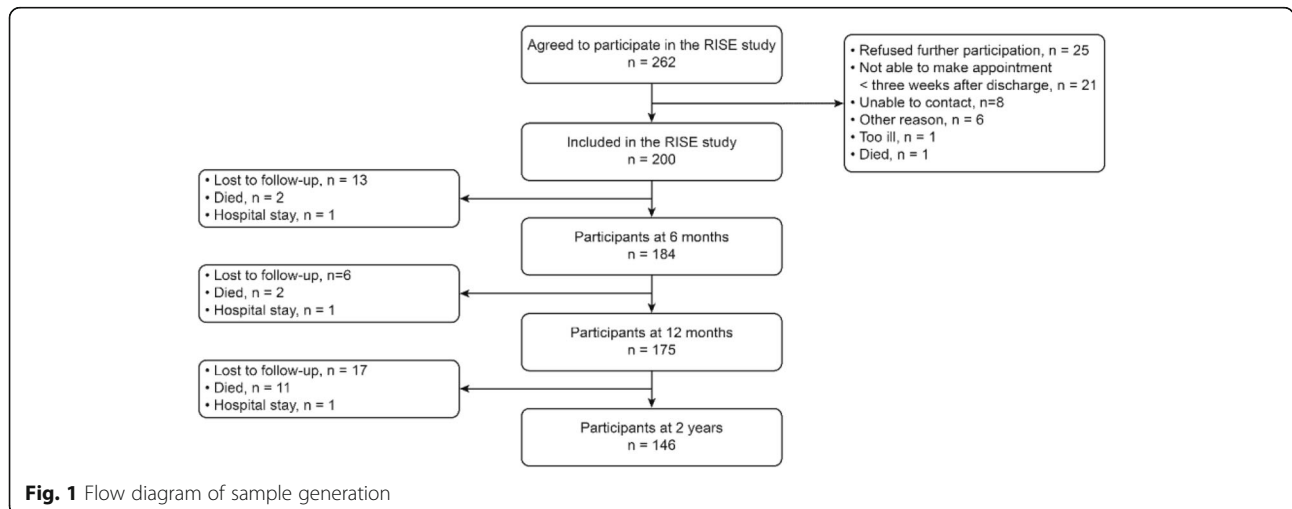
Agreed to participate in the RISE study
n = 262

• Refused further participation, n = 25
• Not able to make appointment < three weeks after discharge, n = 21
• Unable to contact, n=8
• Other reason, n = 6
• Too ill, n = 1
• Died, n = 1

Included in the RISE study
n = 200

• Lost to follow-up, n = 13
• Died, n = 2
• Hospital stay, n = 1

Participants at 6 months
n = 184

• Lost to follow-up, n=6
• Died, n = 2
• Hospital stay, n = 1

Participants at 12 months
n = 175

• Lost to follow-up, n = 17
• Died, n = 11
• Hospital stay, n = 1

Participants at 2 years
n = 146

**Fig. 1** Flow diagram of sample generation